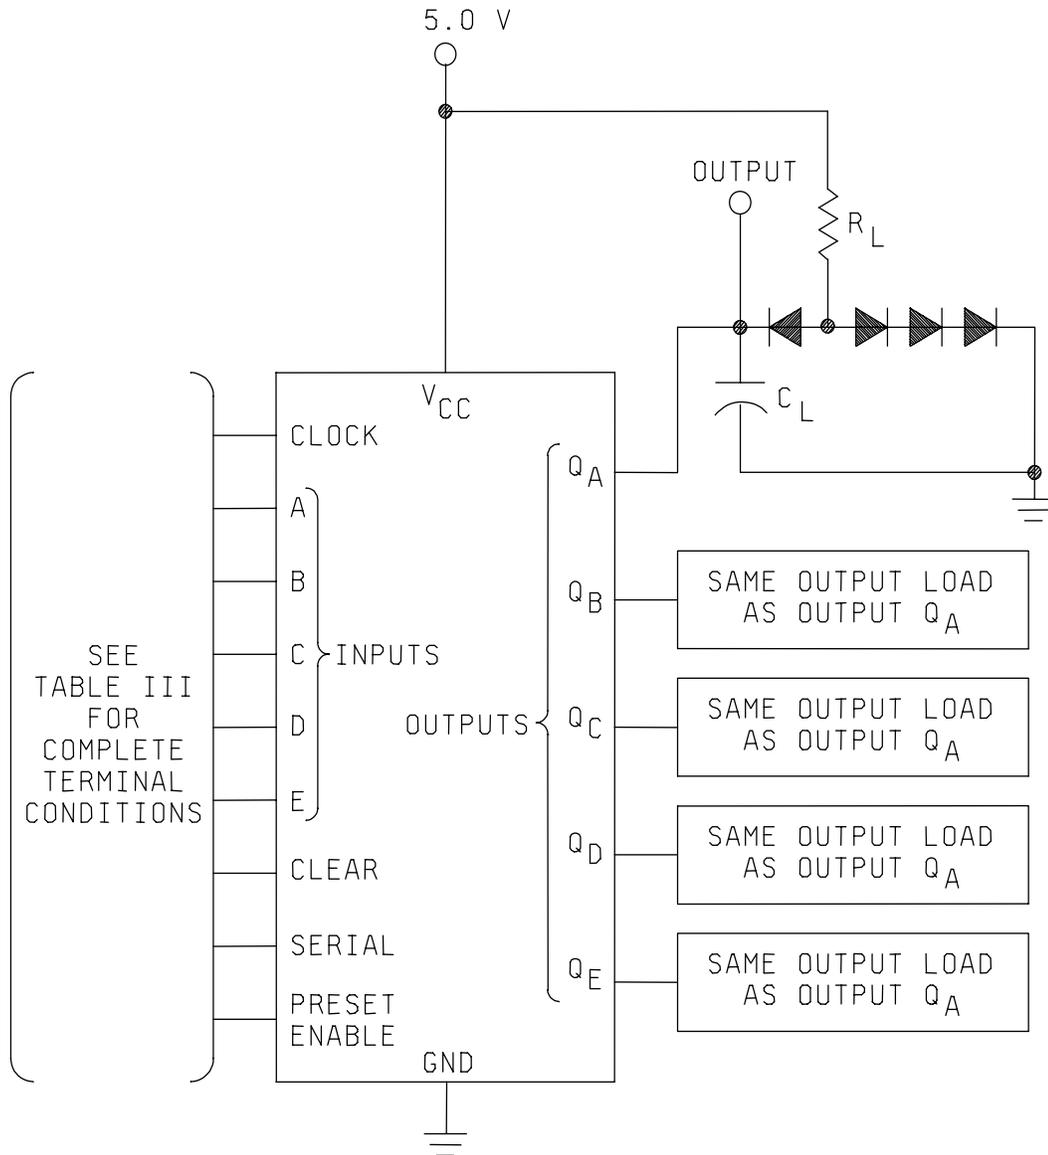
5.0 V

OUTPUT

$R_L$

$C_L$

$V_{CC}$

SEE TABLE III FOR COMPLETE TERMINAL CONDITIONS

CLOCK

A

B

C

D

E

INPUTS

CLEAR

SERIAL

PRESET ENABLE

GND

OUTPUTS

$Q_A$

$Q_B$

$Q_C$

$Q_D$

$Q_E$

SAME OUTPUT LOAD AS OUTPUT $Q_A$

SAME OUTPUT LOAD AS OUTPUT $Q_A$

SAME OUTPUT LOAD AS OUTPUT $Q_A$

SAME OUTPUT LOAD AS OUTPUT $Q_A$